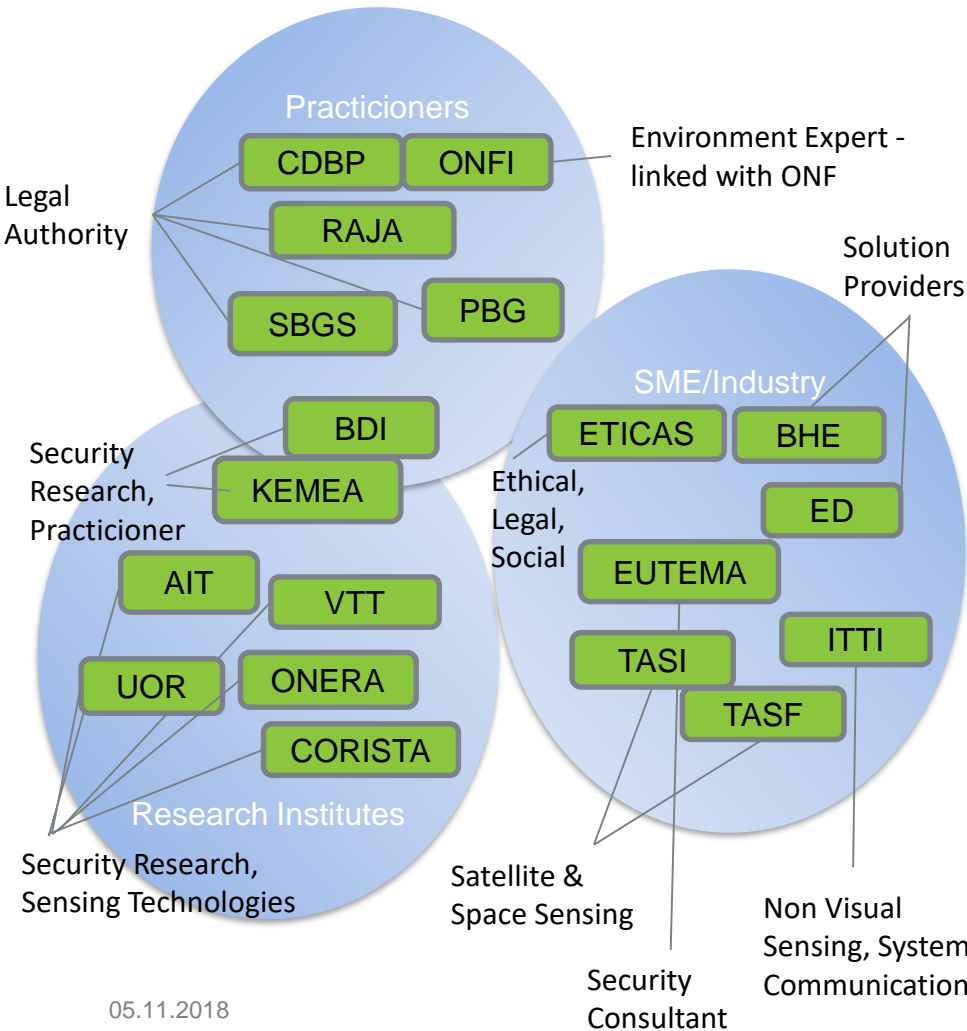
Practicioners

CDBP

ONFI

Environment Expert - linked with ONF

Legal Authority

RAJA

PBG

SBGS

Solution Providers

SME/Industry

BDI

Security Research, Practicioner

KEMEA

ETICAS

BHE

Ethical, Legal, Social

ED

EUTEMA

AIT

VTT

TASI

ITTI

UOR

ONERA

TASF

CORISTA

Research Institutes

Security Research, Sensing Technologies

Satellite & Space Sensing

Non Visual Sensing, System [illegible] Communication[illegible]

Security Consultant

05.11.2018